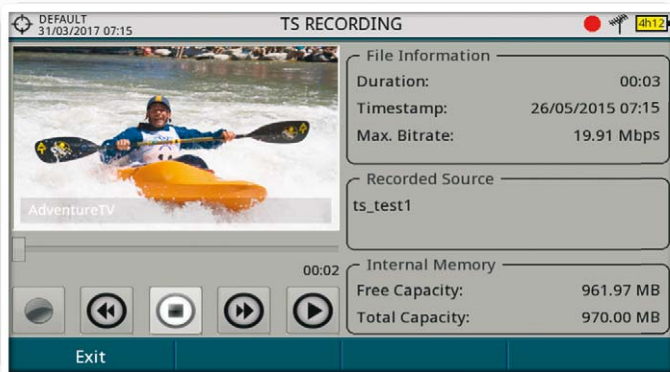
DEFAULT
31/03/2017 07:15

TS RECORDING

4h12

AdventureTV

00:02

File Information
Duration: 00:03
Timestamp: 26/05/2015 07:15
Max. Bitrate: 19.91 Mbps

Recorded Source
ts_test1

Internal Memory
Free Capacity: 961.97 MB
Total Capacity: 970.00 MB

Exit